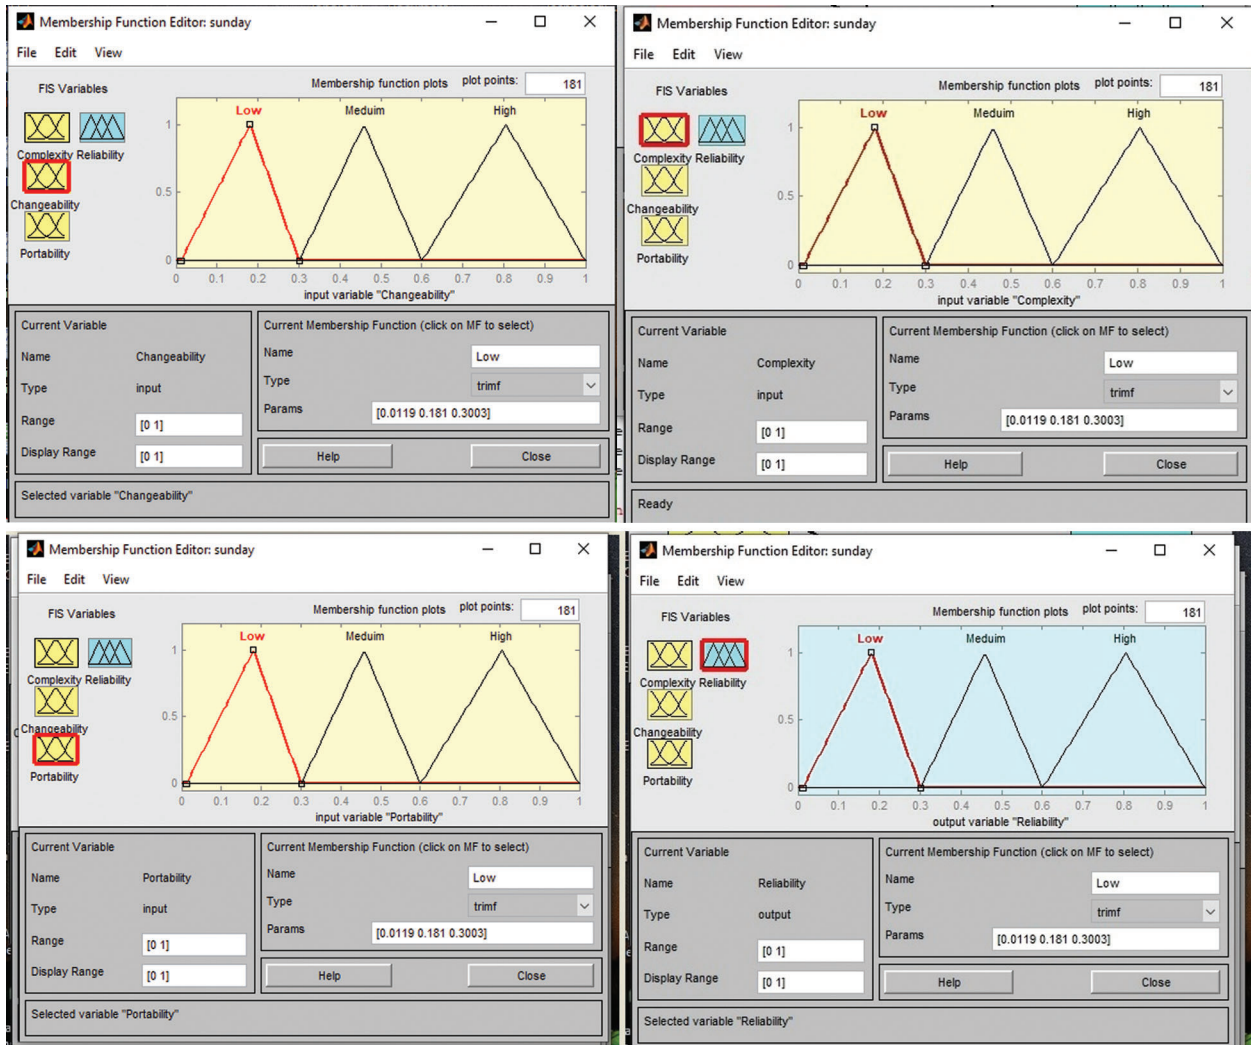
Membership Function Editor: sunday

File Edit View

FIS Variables

Complexity Reliability

Changeability

Portability

Membership function plots plot points: 181

Low Meduim High

1

0.5

0

0 0.1 0.2 0.3 0.4 0.5 0.6 0.7 0.8 0.9 1

input variable "Changeability"

Current Variable

Name Changeability

Type input

Range [0 1]

Display Range [0 1]

Current Membership Function (click on MF to select)

Name Low

Type trimf

Params [0.0119 0.181 0.3003]

Help Close

Selected variable "Changeability"

Membership Function Editor: sunday

File Edit View

FIS Variables

Complexity Reliability

Changeability

Portability

Membership function plots plot points: 181

Low Meduim High

1

0.5

0

0 0.1 0.2 0.3 0.4 0.5 0.6 0.7 0.8 0.9 1

input variable "Complexity"

Current Variable

Name Complexity

Type input

Range [0 1]

Display Range [0 1]

Current Membership Function (click on MF to select)

Name Low

Type trimf

Params [0.0119 0.181 0.3003]

Help Close

Ready

Membership Function Editor: sunday

File Edit View

FIS Variables

Complexity Reliability

Changeability

Portability

Membership function plots plot points: 181

Low Meduim High

1

0.5

0

0 0.1 0.2 0.3 0.4 0.5 0.6 0.7 0.8 0.9 1

input variable "Portability"

Current Variable

Name Portability

Type input

Range [0 1]

Display Range [0 1]

Current Membership Function (click on MF to select)

Name Low

Type trimf

Params [0.0119 0.181 0.3003]

Help Close

Selected variable "Portability"

Membership Function Editor: sunday

File Edit View

FIS Variables

Complexity Reliability

Changeability

Portability

Membership function plots plot points: 181

Low Meduim High

1

0.5

0

0 0.1 0.2 0.3 0.4 0.5 0.6 0.7 0.8 0.9 1

output variable "Reliability"

Current Variable

Name Reliability

Type output

Range [0 1]

Display Range [0 1]

Current Membership Function (click on MF to select)

Name Low

Type trimf

Params [0.0119 0.181 0.3003]

Help Close

Selected variable "Reliability"